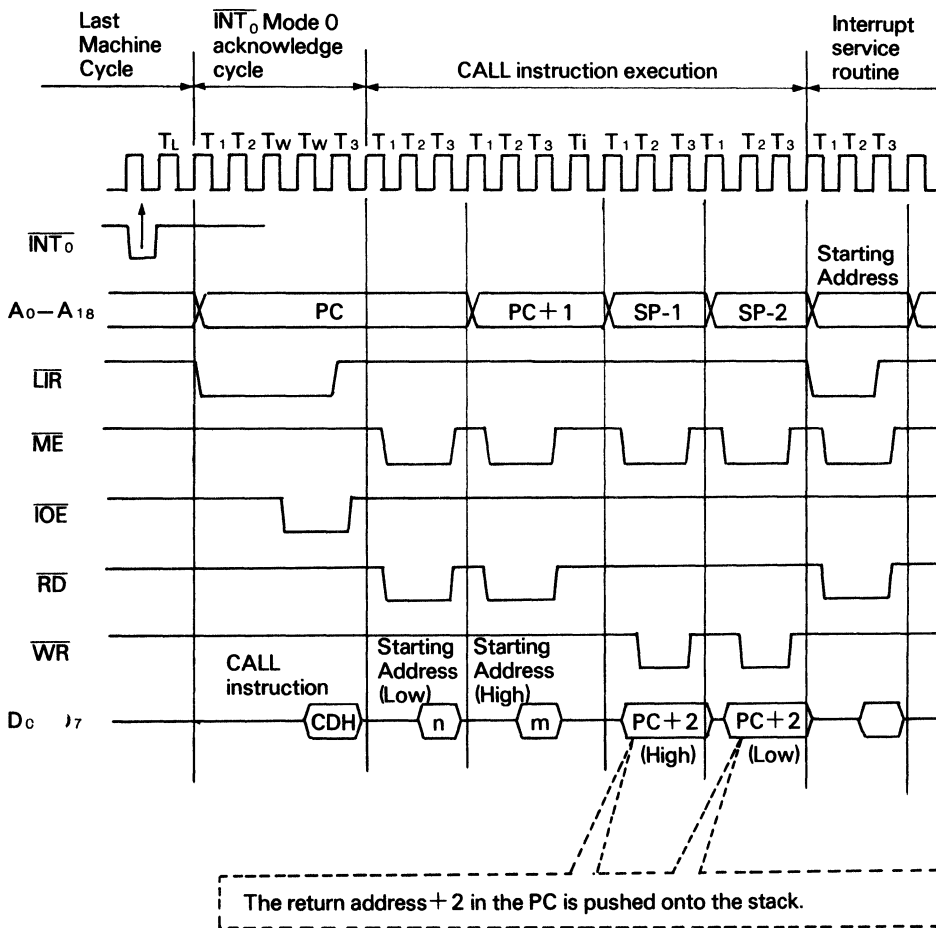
Last Machine Cycle

$\overline{INT_0}$ Mode 0 acknowledge cycle

CALL instruction execution

Interrupt service routine

$T_L$ $T_1$ $T_2$ $T_W$ $T_W$ $T_3$ $T_1$ $T_2$ $T_3$ $T_1$ $T_2$ $T_3$ $T_i$ $T_1$ $T_2$ $T_3$ $T_1$ $T_2$ $T_3$ $T_1$ $T_2$ $T_3$

$\overline{INT_0}$

Starting Address

$A_0-A_{18}$ PC PC+1 SP-1 SP-2

$\overline{LIR}$

$\overline{ME}$

$\overline{IOE}$

$\overline{RD}$

$\overline{WR}$

CALL instruction

Starting Address (Low)

Starting Address (High)

$D_0$ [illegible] $_7$ CDH n m PC+2 PC+2

(High) (Low)

The return address+2 in the PC is pushed onto the stack.